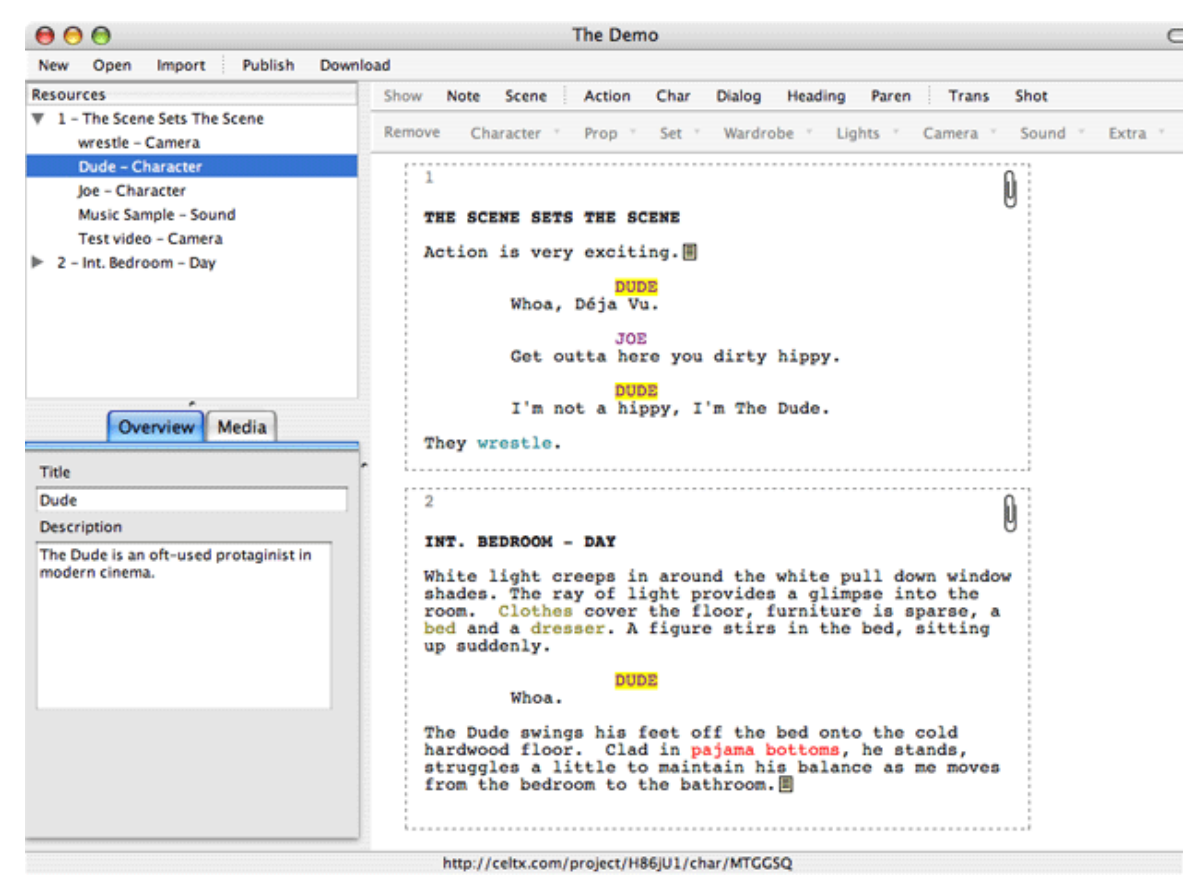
The Demo

New Open Import Publish Download

Resources
1 – The Scene Sets The Scene
wrestle – Camera
Dude – Character
Joe – Character
Music Sample – Sound
Test video – Camera
2 – Int. Bedroom – Day

Overview Media

Title
Dude
Description
The Dude is an oft-used protaginist in modern cinema.

Show Note Scene Action Char Dialog Heading Paren Trans Shot

Remove Character Prop Set Wardrobe Lights Camera Sound Extra

1

THE SCENE SETS THE SCENE

Action is very exciting.

DUDE
Whoa, Déja Vu.

JOE
Get outta here you dirty hippy.

DUDE
I'm not a hippy, I'm The Dude.

They wrestle.

2

INT. BEDROOM - DAY

White light creeps in around the white pull down window shades. The ray of light provides a glimpse into the room. Clothes cover the floor, furniture is sparse, a bed and a dresser. A figure stirs in the bed, sitting up suddenly.

DUDE
Whoa.

The Dude swings his feet off the bed onto the cold hardwood floor. Clad in pajama bottoms, he stands, struggles a little to maintain his balance as me moves from the bedroom to the bathroom.

http://celtx.com/project/H86jU1/char/MTGGSQ